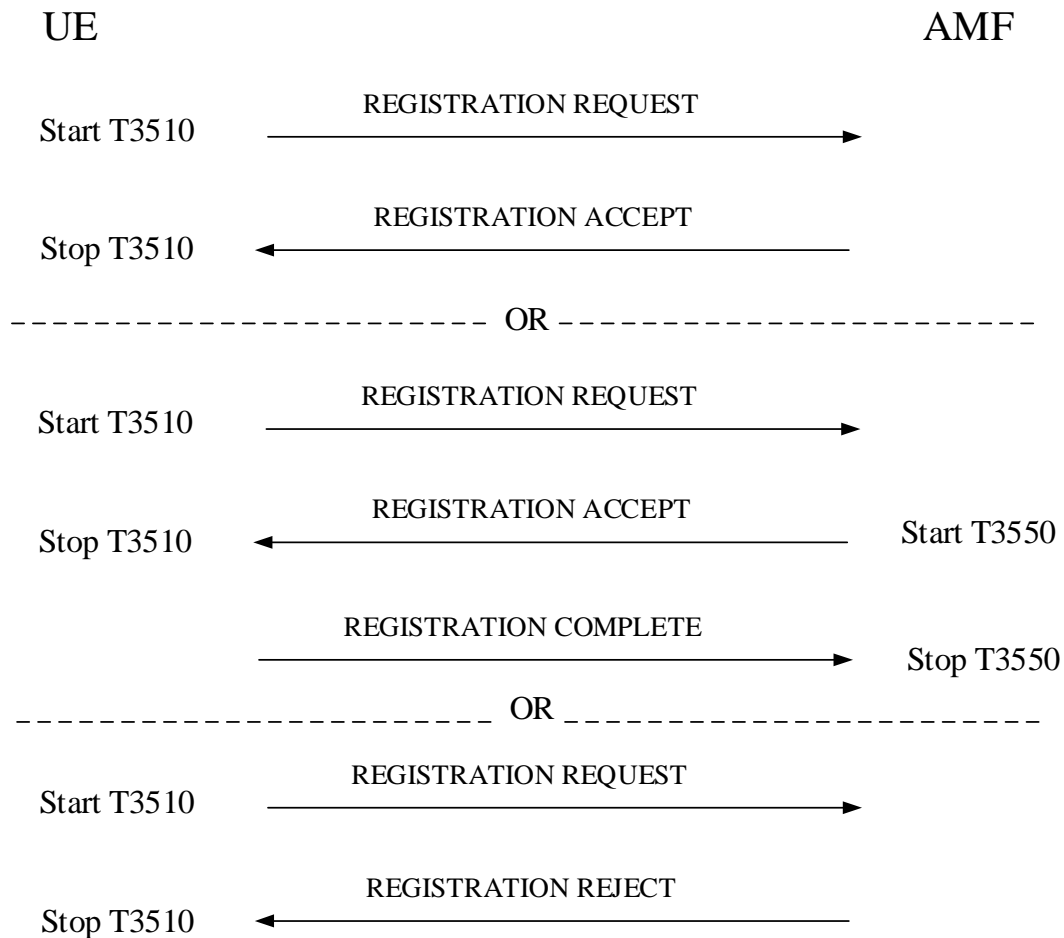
UE

AMF

Start T3510

REGISTRATION REQUEST

REGISTRATION ACCEPT

Stop T3510

OR

Start T3510

REGISTRATION REQUEST

REGISTRATION ACCEPT

Stop T3510

Start T3550

REGISTRATION COMPLETE

Stop T3550

OR

Start T3510

REGISTRATION REQUEST

REGISTRATION REJECT

Stop T3510